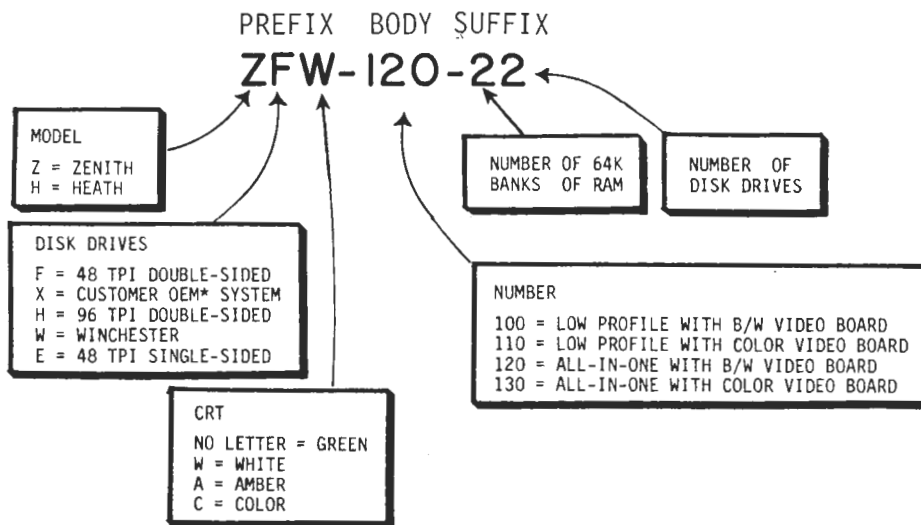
PREFIX BODY SUFFIX

ZFW-120-22

MODEL

Z = ZENITH
H = HEATH

NUMBER OF 64K BANKS OF RAM

NUMBER OF DISK DRIVES

DISK DRIVES

F = 48 TPI DOUBLE-SIDED
X = CUSTOMER OEM* SYSTEM
H = 96 TPI DOUBLE-SIDED
W = WINCHESTER
E = 48 TPI SINGLE-SIDED

NUMBER

100 = LOW PROFILE WITH B/W VIDEO BOARD
110 = LOW PROFILE WITH COLOR VIDEO BOARD
120 = ALL-IN-ONE WITH B/W VIDEO BOARD
130 = ALL-IN-ONE WITH COLOR VIDEO BOARD

CRT

NO LETTER = GREEN
W = WHITE
A = AMBER
C = COLOR